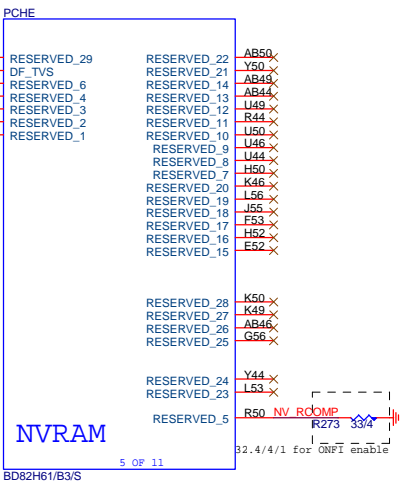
PCHE

RESERVED_29
DF_TVS
RESERVED_6
RESERVED_4
RESERVED_3
RESERVED_2
RESERVED_1

RESERVED_22 AB50
RESERVED_21 Y50
RESERVED_14 AB49
RESERVED_13 AB44
RESERVED_12 U49
RESERVED_11 R44
RESERVED_10 U50
RESERVED_9 U46
RESERVED_8 U44
RESERVED_7 H50
RESERVED_20 K46
RESERVED_19 L56
RESERVED_18 J55
RESERVED_17 F53
RESERVED_16 H52
RESERVED_15 E52

RESERVED_28 K50
RESERVED_27 K49
RESERVED_26 AB46
RESERVED_25 G56

RESERVED_24 Y44
RESERVED_23 L53

RESERVED_5 R50 NV_RCOMP
R273 33/4

NVRAM

5 OF 11

32.4/4/1 for ONFI enable

BD82H61/B3/S